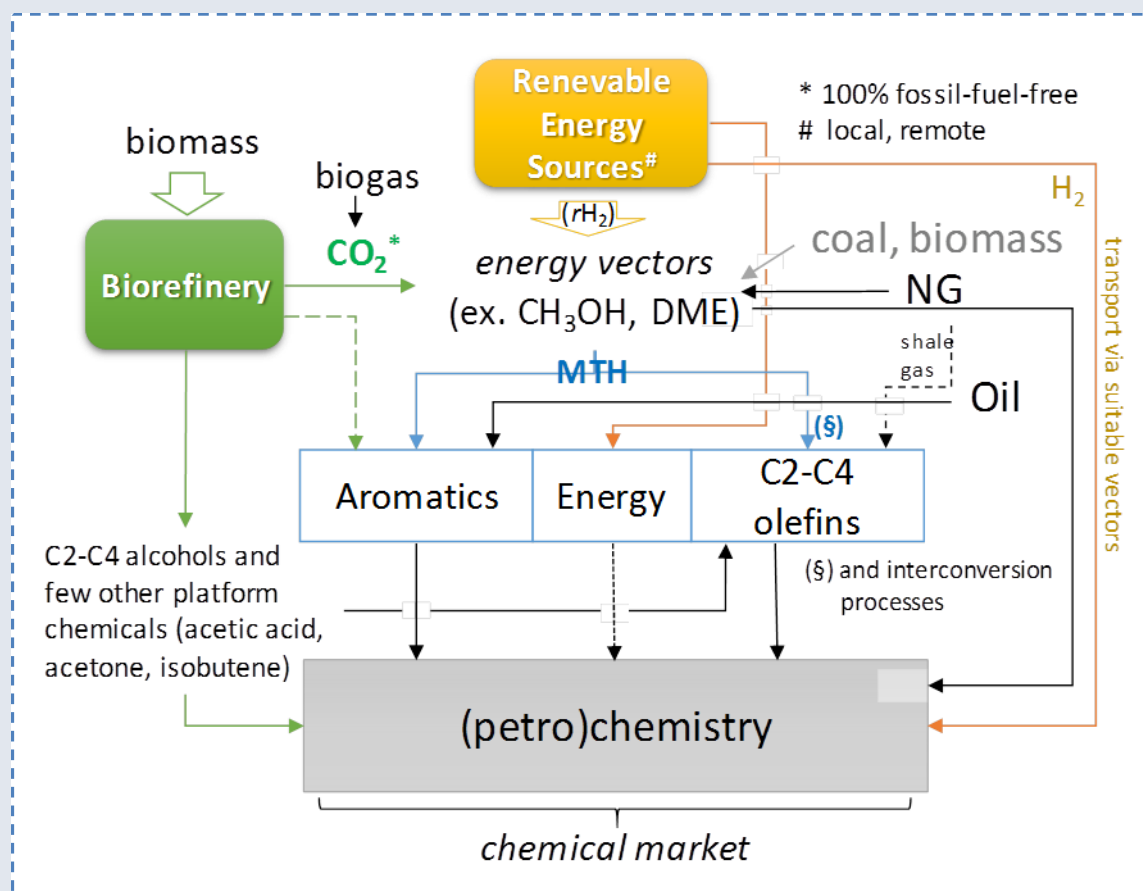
Renevable Energy Sources#

* 100% fossil-fuel-free
# local, remote

biomass

biogas

$CO_2$*

Biorefinery

($rH_2$)

energy vectors
(ex. $CH_3OH$, DME)

coal, biomass

NG

$H_2$

transport via suitable vectors

shale gas

MTH

Oil

(§)

Aromatics

Energy

C2-C4 olefins

C2-C4 alcohols and few other platform chemicals (acetic acid, acetone, isobutene)

(§) and interconversion processes

(petro)chemistry

chemical market